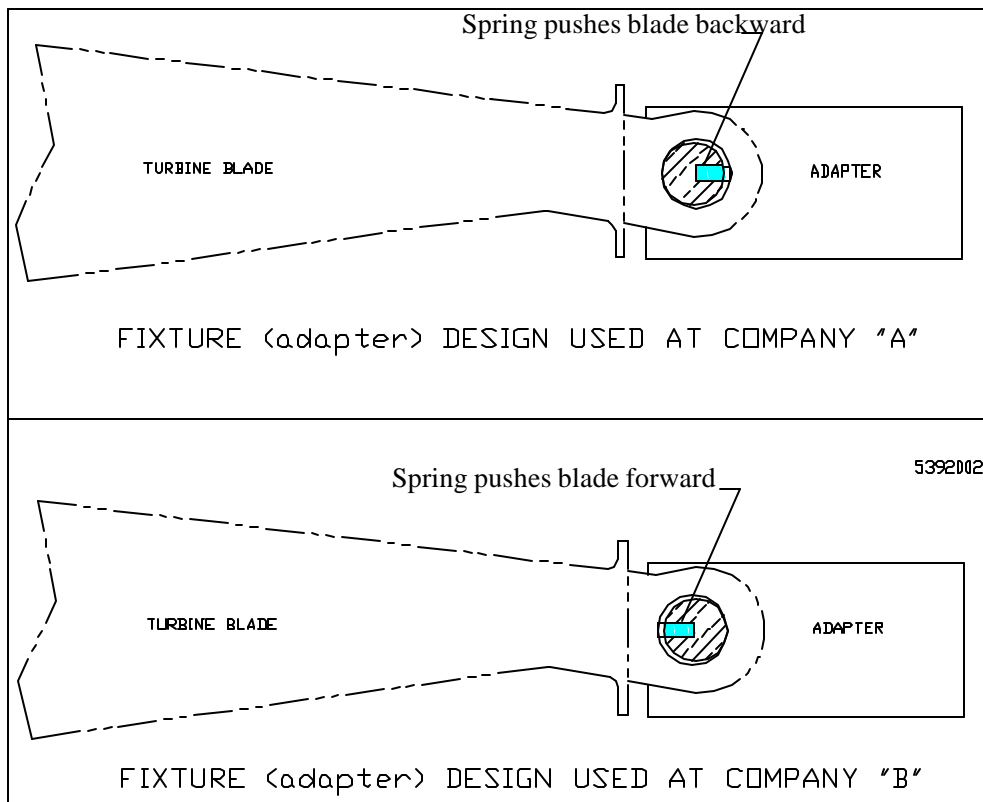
Spring pushes blade backward

TURBINE BLADE

ADAPTER

FIXTURE (adapter) DESIGN USED AT COMPANY "A"

5392002

Spring pushes blade forward

TURBINE BLADE

ADAPTER

FIXTURE (adapter) DESIGN USED AT COMPANY "B"